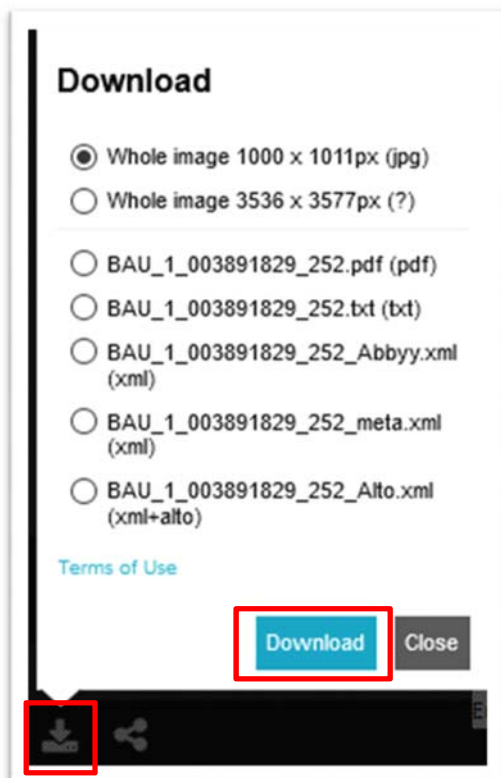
Download

Whole image 1000 x 1011px (jpg)

Whole image 3536 x 3577px (?)

BAU_1_003891829_252.pdf (pdf)

BAU_1_003891829_252.txt (txt)

BAU_1_003891829_252_Abbyy.xml (xml)

BAU_1_003891829_252_meta.xml (xml)

BAU_1_003891829_252_Alto.xml (xml+alto)

Terms of Use

Download

Close